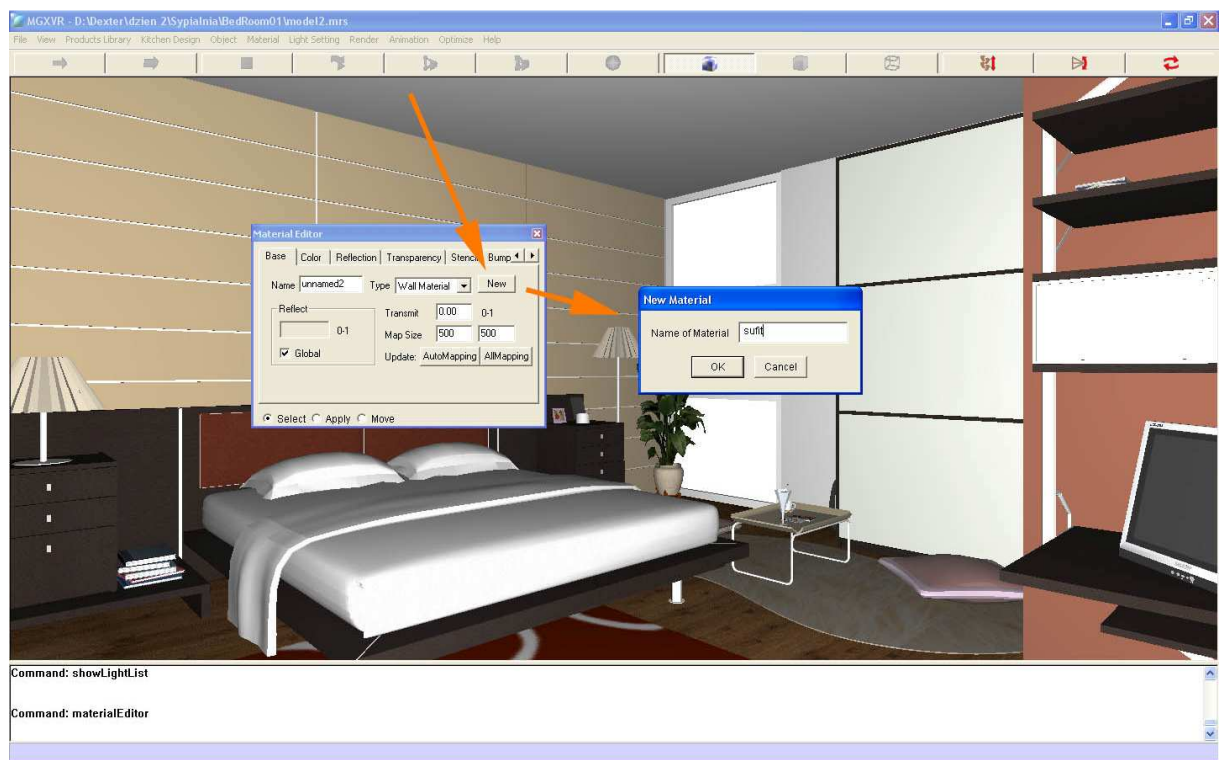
MGXVR - D:\Dexter\dzien 2\Sypialnia\BedRoom01\model2.mrs

File View Products Library Kitchen Design Object Material Light Setting Render Animation Optimize Help

Material Editor

Base | Color | Reflection | Transparency | Stencil | Bump

Name unnamed2 Type Wall Material New

Reflect

0-1

Global

Transmit 0.00 0-1

Map Size 500 500

Update: AutoMapping AllMapping

Select Apply Move

New Material

Name of Material sufit

OK Cancel

Command: showLightList

Command: materialEditor